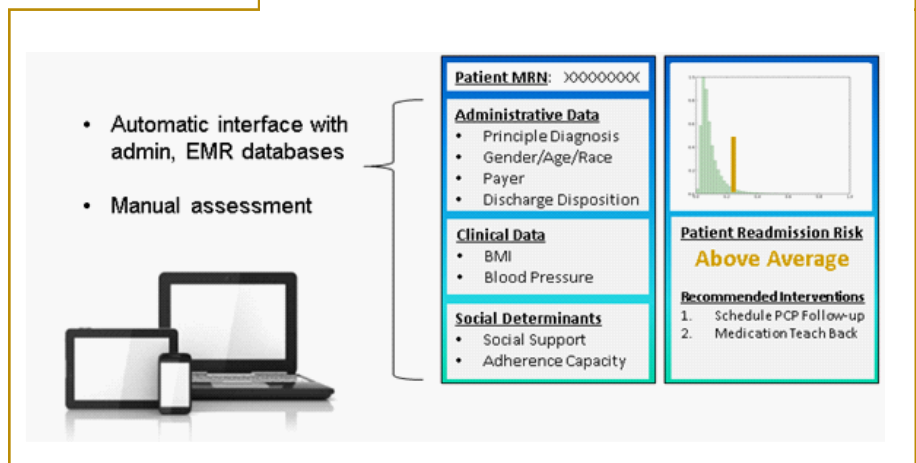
- Automatic interface with admin, EMR databases
- Manual assessment

Patient MRN: XXXXXXXX

Administrative Data
- Principle Diagnosis
- Gender/Age/Race
- Payer
- Discharge Disposition

Clinical Data
- BMI
- Blood Pressure

Social Determinants
- Social Support
- Adherence Capacity

Patient Readmission Risk
Above Average

Recommended Interventions
1. Schedule PCP Follow-up
2. Medication Teach Back